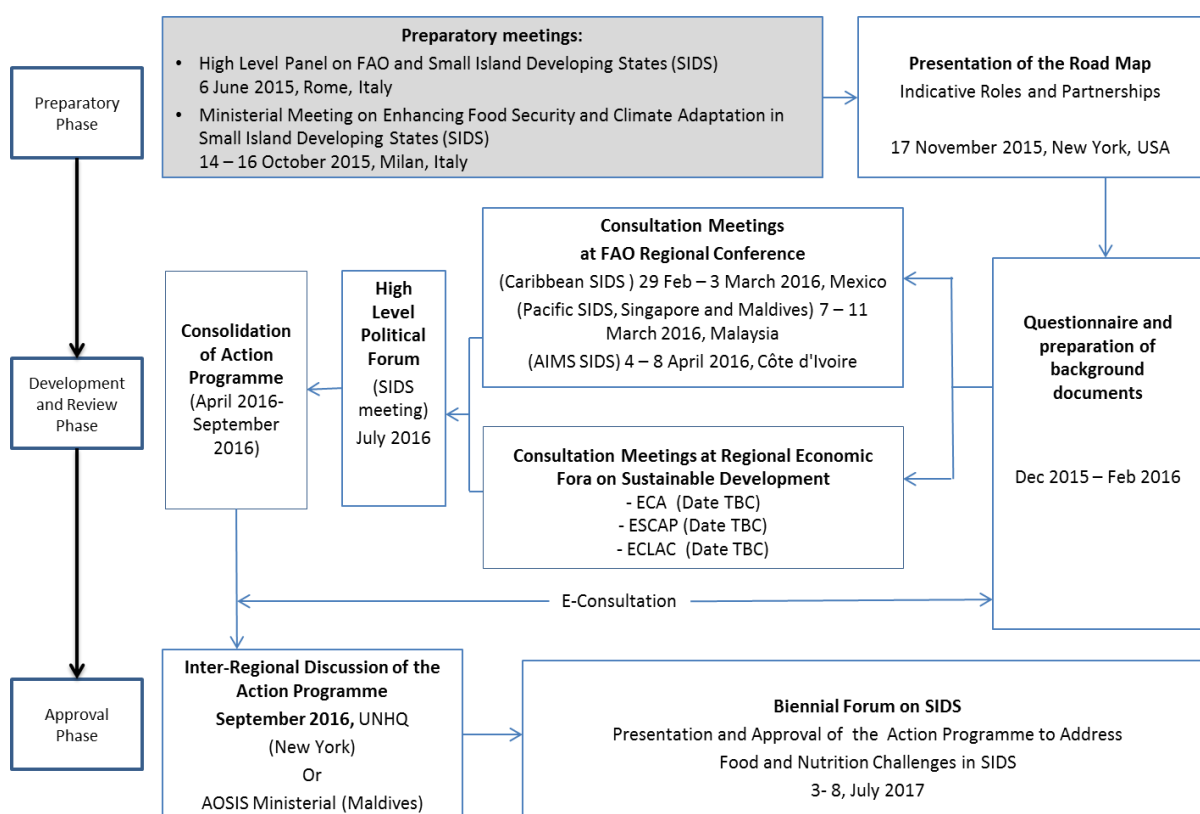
Preparatory Phase

Preparatory meetings:
- High Level Panel on FAO and Small Island Developing States (SIDS) 6 June 2015, Rome, Italy
- Ministerial Meeting on Enhancing Food Security and Climate Adaptation in Small Island Developing States (SIDS) 14 – 16 October 2015, Milan, Italy

Presentation of the Road Map
Indicative Roles and Partnerships

17 November 2015, New York, USA

Consultation Meetings at FAO Regional Conference
(Caribbean SIDS ) 29 Feb – 3 March 2016, Mexico
(Pacific SIDS, Singapore and Maldives) 7 – 11 March 2016, Malaysia
(AIMS SIDS) 4 – 8 April 2016, Côte d'Ivoire

Development and Review Phase

Consolidation of Action Programme (April 2016-September 2016)

High Level Political Forum (SIDS meeting) July 2016

Questionnaire and preparation of background documents

Dec 2015 – Feb 2016

Consultation Meetings at Regional Economic Fora on Sustainable Development
- ECA (Date TBC)
- ESCAP (Date TBC)
- ECLAC (Date TBC)

E-Consultation

Approval Phase

Inter-Regional Discussion of the Action Programme
September 2016, UNHQ (New York)
Or
AOSIS Ministerial (Maldives)

Biennial Forum on SIDS
Presentation and Approval of the Action Programme to Address Food and Nutrition Challenges in SIDS
3- 8, July 2017